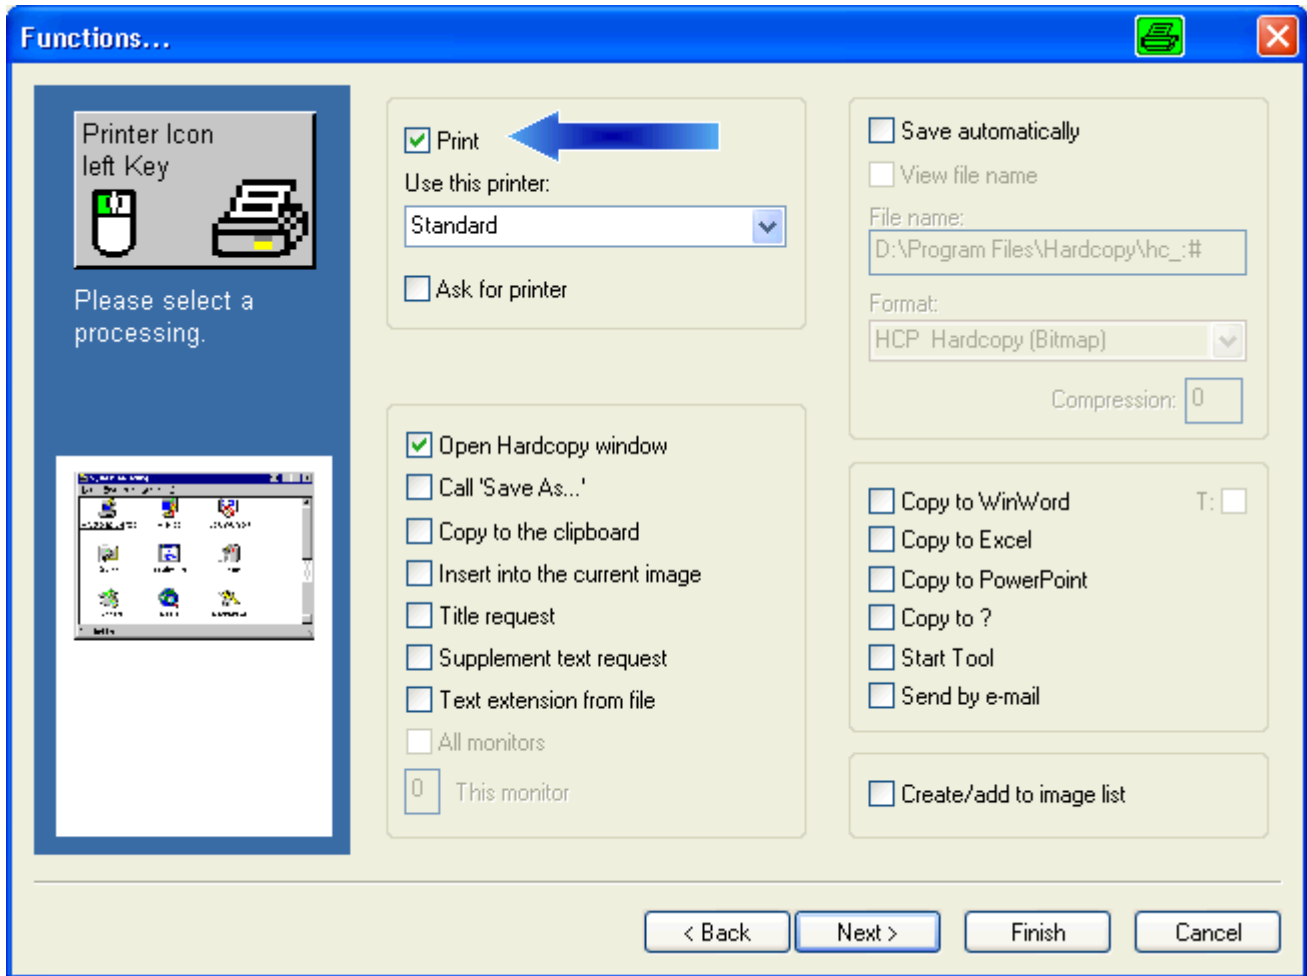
Functions...

Printer Icon
left Key

Please select a processing.

Print

Use this printer:

Standard

Ask for printer

Open Hardcopy window

Call 'Save As...'

Copy to the clipboard

Insert into the current image

Title request

Supplement text request

Text extension from file

All monitors

0 This monitor

Save automatically

View file name

File name:

D:\Program Files\Hardcopy\hc_:#

Format:

HCP Hardcopy (Bitmap)

Compression: 0

Copy to WinWord T:

Copy to Excel

Copy to PowerPoint

Copy to ?

Start Tool

Send by e-mail

Create/add to image list

< Back Next > Finish Cancel